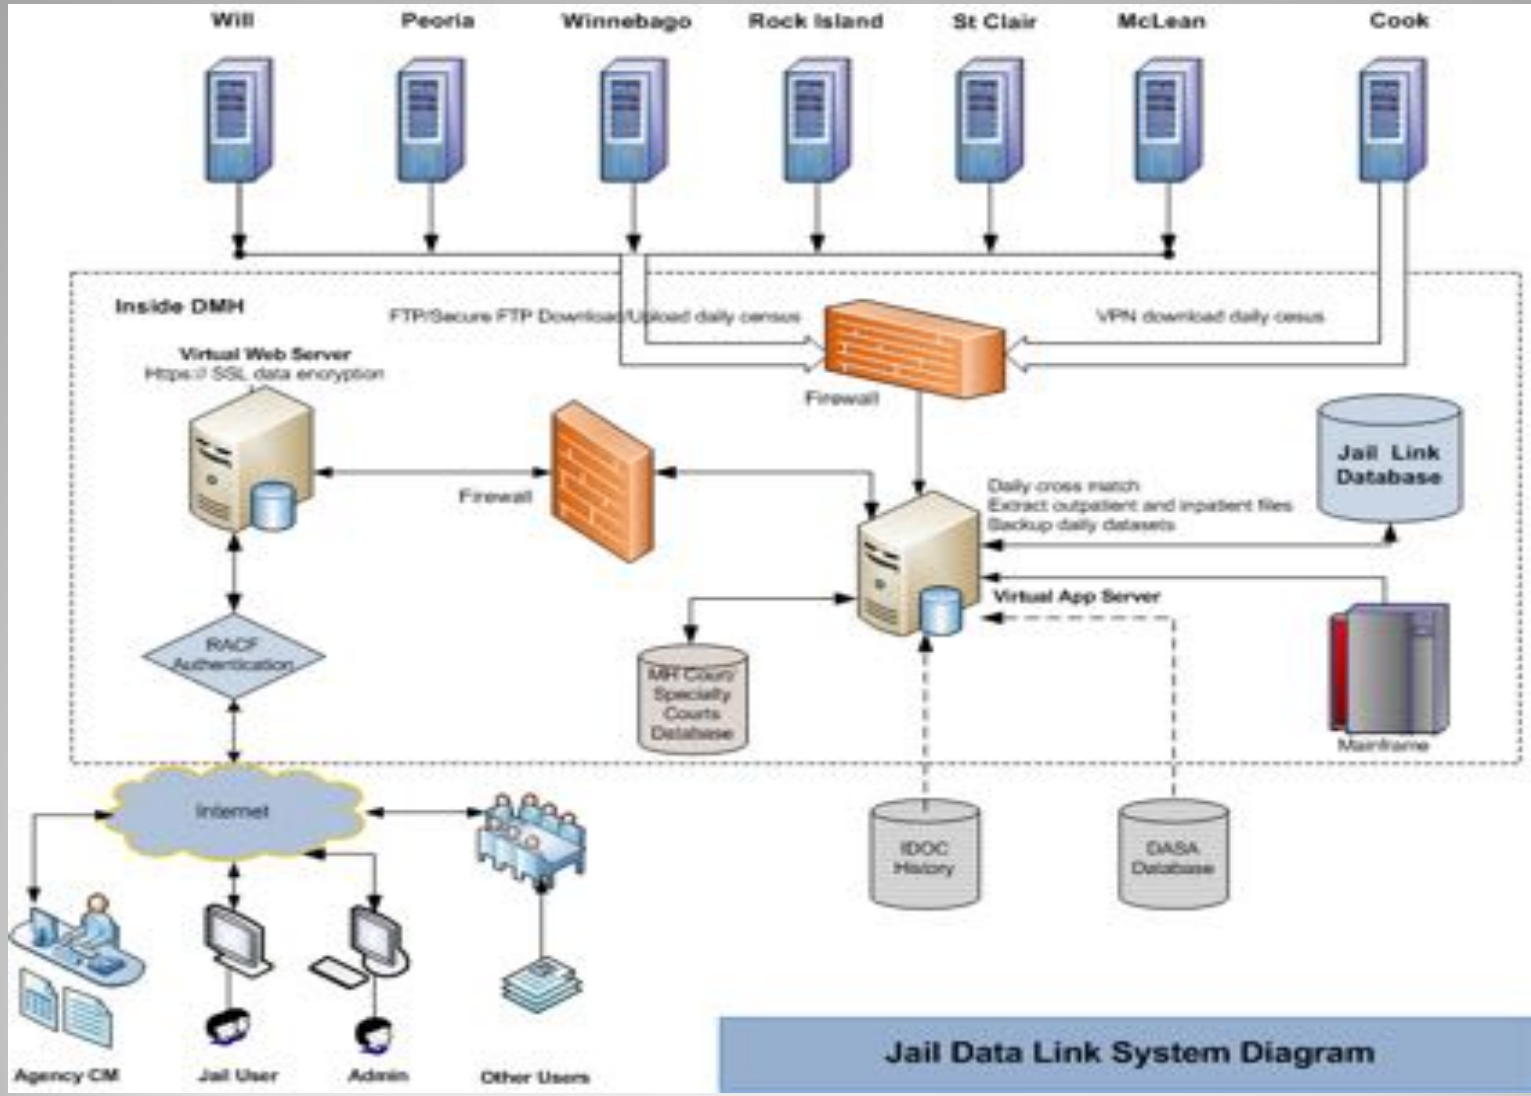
Will

Peoria

Winnebago

Rock Island

St Clair

McLean

Cook

Inside DMH

FTP/Secure FTP Download/Upload daily census

VPN download daily cesus

Virtual Web Server
Https:// SSL data encryption

Firewall

Firewall

Jail Link Database

Daily cross match
Extract outpatient and inpatient files
Backup daily datasets

Virtual App Server

RACF Authentication

MH Court/ Specialty Courts Database

Mainframe

Internet

IDOC History

DASA Database

Agency CM

Jail User

Admin

Other Users

Jail Data Link System Diagram